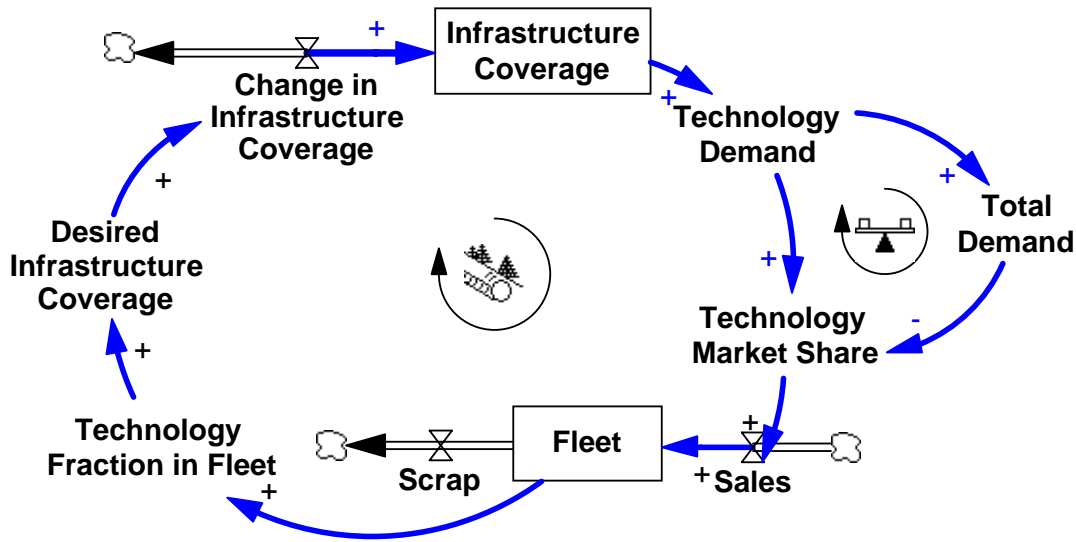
Change in Infrastructure Coverage

+

Infrastructure Coverage

+

Technology Demand

+

Total Demand

+

-

Technology Market Share

+

Desired Infrastructure Coverage

+

+

Technology Fraction in Fleet

+

Scrap

Fleet

+

+

Sales